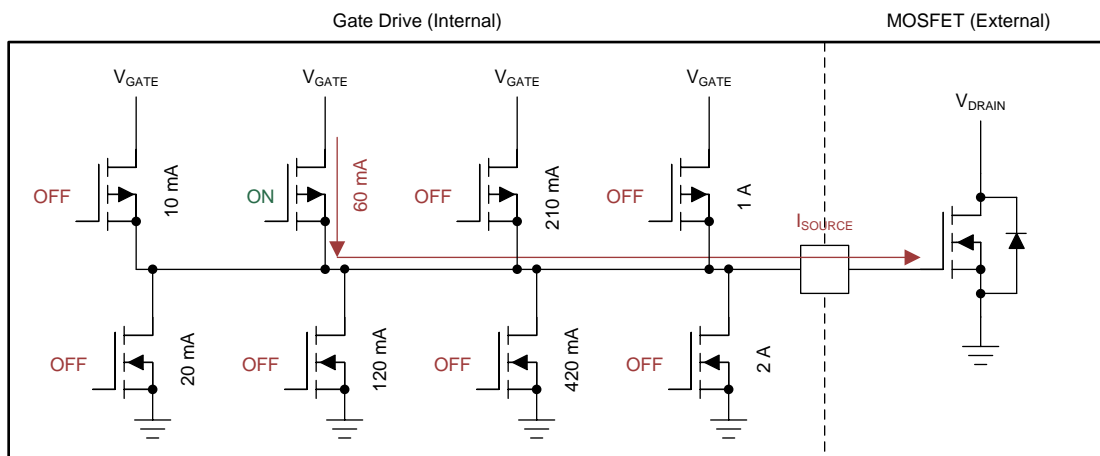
Gate Drive (Internal)

MOSFET (External)

$V_{GATE}$

$V_{GATE}$

$V_{GATE}$

$V_{GATE}$

$V_{DRAIN}$

OFF

10 mA

ON

60 mA

OFF

210 mA

OFF

1 A

$I_{SOURCE}$

OFF

20 mA

OFF

120 mA

OFF

420 mA

OFF

2 A